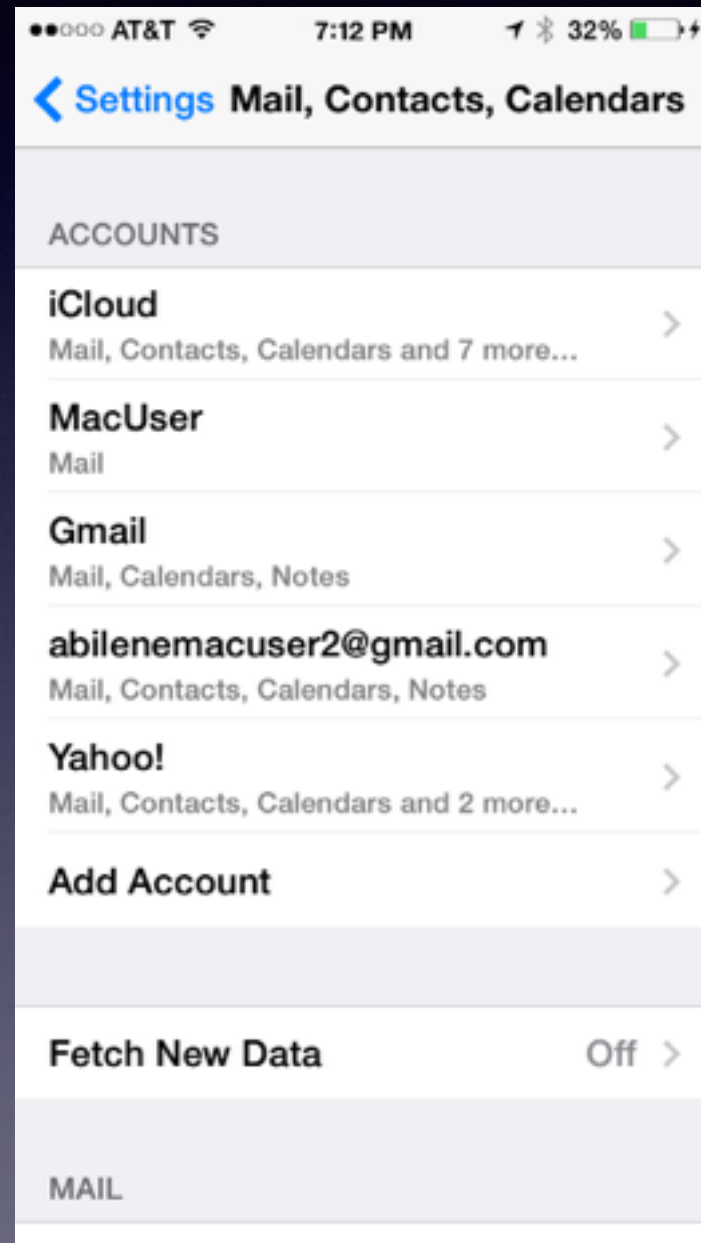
●●○○○ AT&T 7:12 PM 32%

Settings Mail, Contacts, Calendars

ACCOUNTS

iCloud
Mail, Contacts, Calendars and 7 more...

MacUser
Mail

Gmail
Mail, Calendars, Notes

abilenemacuser2@gmail.com
Mail, Contacts, Calendars, Notes

Yahoo!
Mail, Contacts, Calendars and 2 more...

Add Account

Fetch New Data Off

MAIL